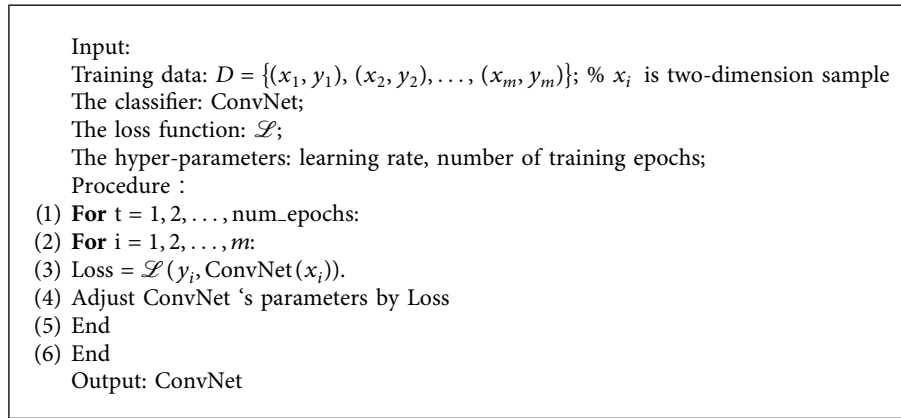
Input:
Training data: $D = \{(x_1, y_1), (x_2, y_2), \ldots, (x_m, y_m)\}$; % $x_i$ is two-dimension sample
The classifier: ConvNet;
The loss function: $\mathscr{L}$;
The hyper-parameters: learning rate, number of training epochs;
Procedure :
(1) **For** t = $1, 2, \ldots,$ num_epochs:
(2) **For** i = $1, 2, \ldots, m$:
(3) Loss = $\mathscr{L}(y_i, \mathrm{ConvNet}(x_i))$.
(4) Adjust ConvNet 's parameters by Loss
(5) End
(6) End
Output: ConvNet